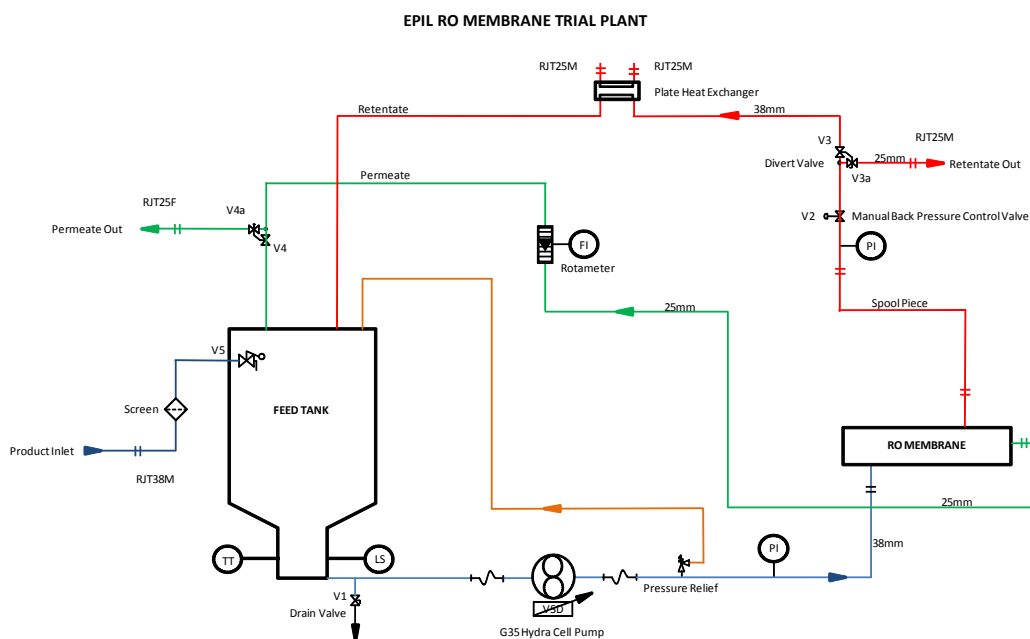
EPIL RO MEMBRANE TRIAL PLANT

RJT25M
RJT25M
Plate Heat Exchanger
Retentate
38mm
V3
RJT25M
Divert Valve
25mm
Retentate Out
V3a
Permeate
RJT25F
V4a
Permeate Out
V4
V2
Manual Back Pressure Control Valve
FI
PI
Rotameter
25mm
Spool Piece
V5
Screen
FEED TANK
RO MEMBRANE
Product Inlet
RJT38M
25mm
38mm
TT
LS
PI
V1
Drain Valve
VSD
Pressure Relief
G35 Hydra Cell Pump